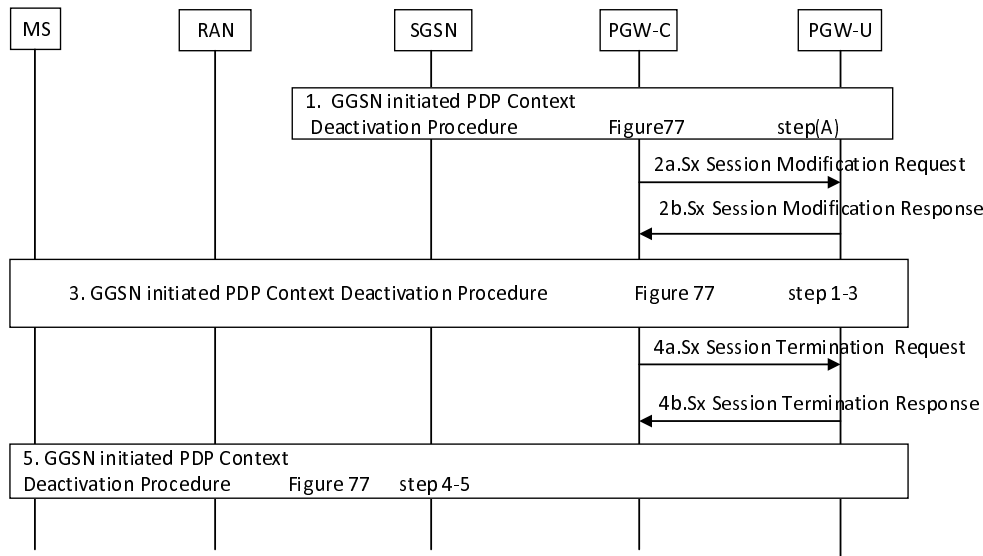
MS
RAN
SGSN
PGW-C
PGW-U

1. GGSN initiated PDP Context Deactivation Procedure Figure77 step(A)

2a.Sx Session Modification Request

2b.Sx Session Modification Response

3. GGSN initiated PDP Context Deactivation Procedure Figure 77 step 1-3

4a.Sx Session Termination Request

4b.Sx Session Termination Response

5. GGSN initiated PDP Context Deactivation Procedure Figure 77 step 4-5